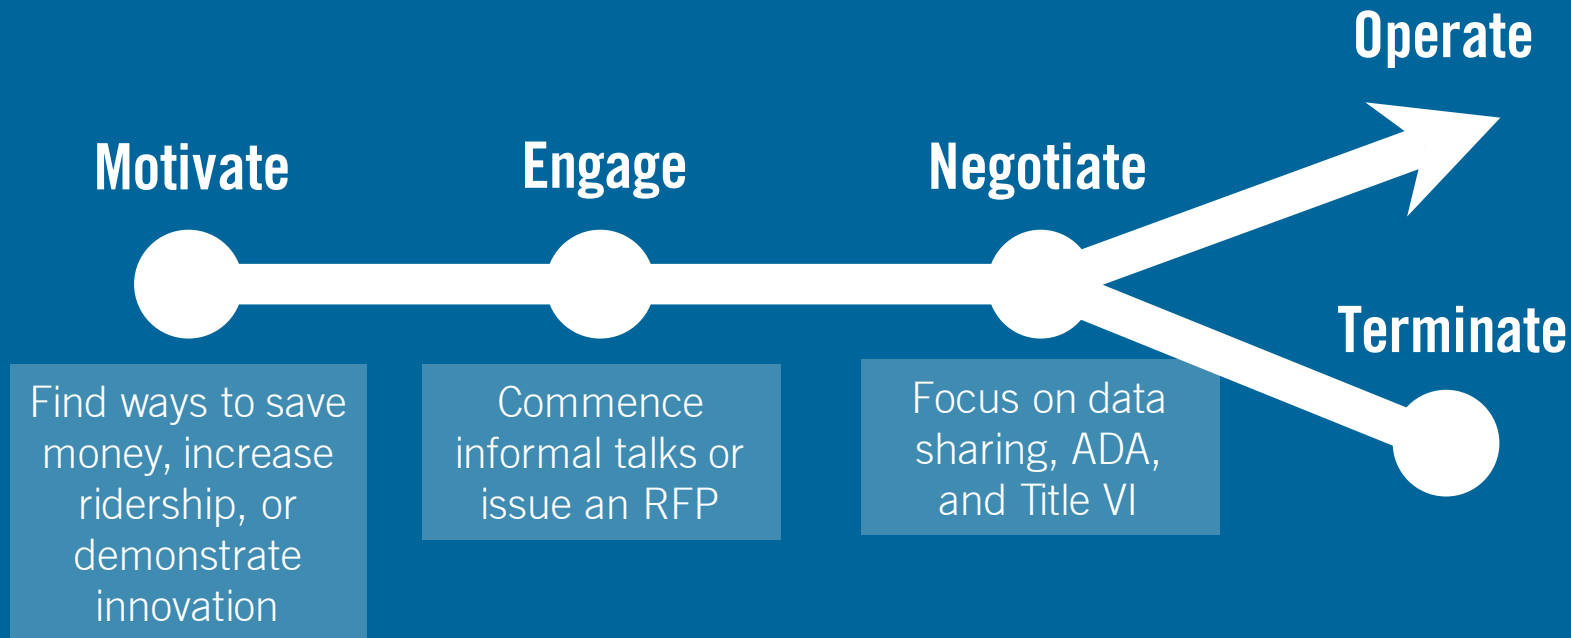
Operate

Motivate

Engage

Negotiate

Terminate

Find ways to save money, increase ridership, or demonstrate innovation

Commence informal talks or issue an RFP

Focus on data sharing, ADA, and Title VI